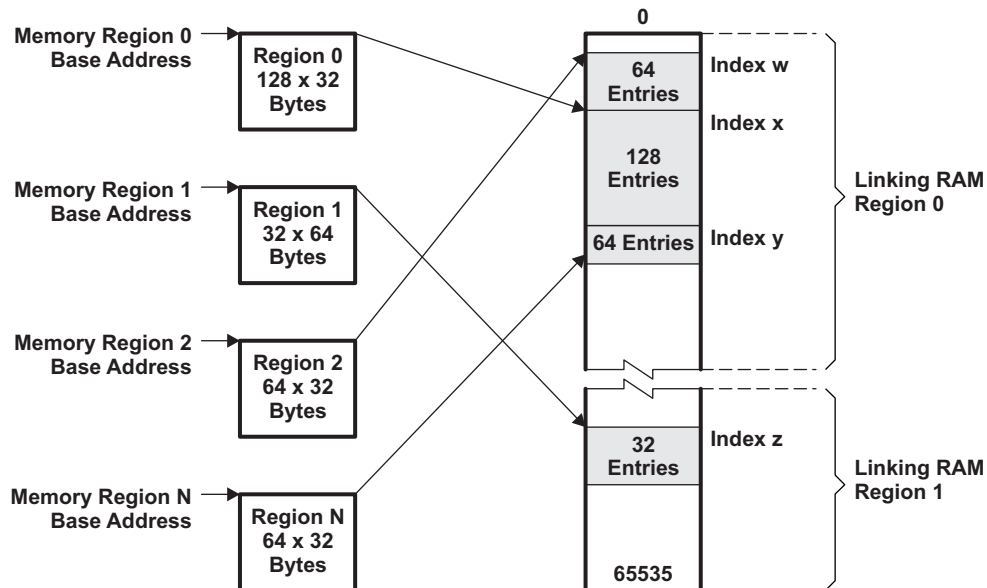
Memory Region 0 Base Address

Region 0
128 x 32
Bytes

Memory Region 1 Base Address

Region 1
32 x 64
Bytes

Memory Region 2 Base Address

Region 2
64 x 32
Bytes

Memory Region N Base Address

Region N
64 x 32
Bytes

0

64 Entries

Index w

Index x

128 Entries

64 Entries

Index y

Linking RAM Region 0

32 Entries

Index z

Linking RAM Region 1

65535